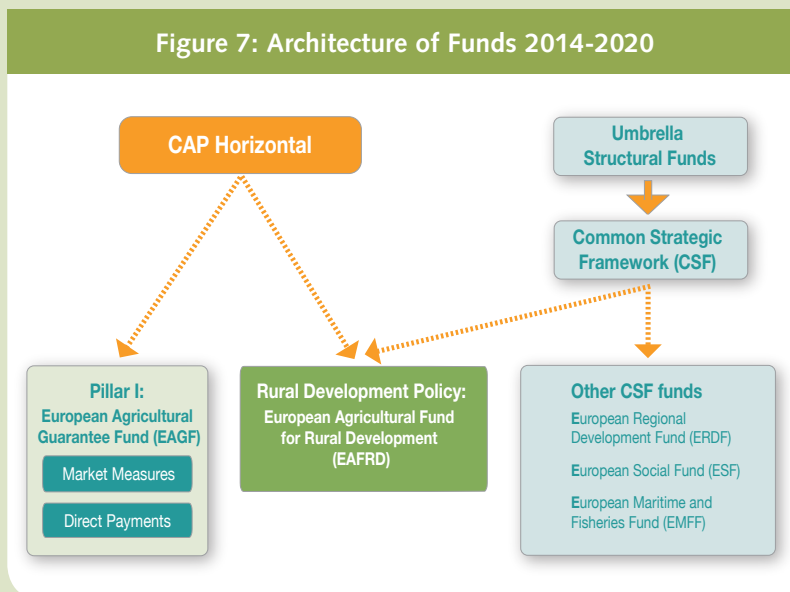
Figure 7: Architecture of Funds 2014-2020

CAP Horizontal

Umbrella Structural Funds

Common Strategic Framework (CSF)

Pillar I:
European Agricultural Guarantee Fund (EAGF)

Market Measures

Direct Payments

Rural Development Policy:
European Agricultural Fund for Rural Development (EAFRD)

Other CSF funds

European Regional Development Fund (ERDF)

European Social Fund (ESF)

European Maritime and Fisheries Fund (EMFF)